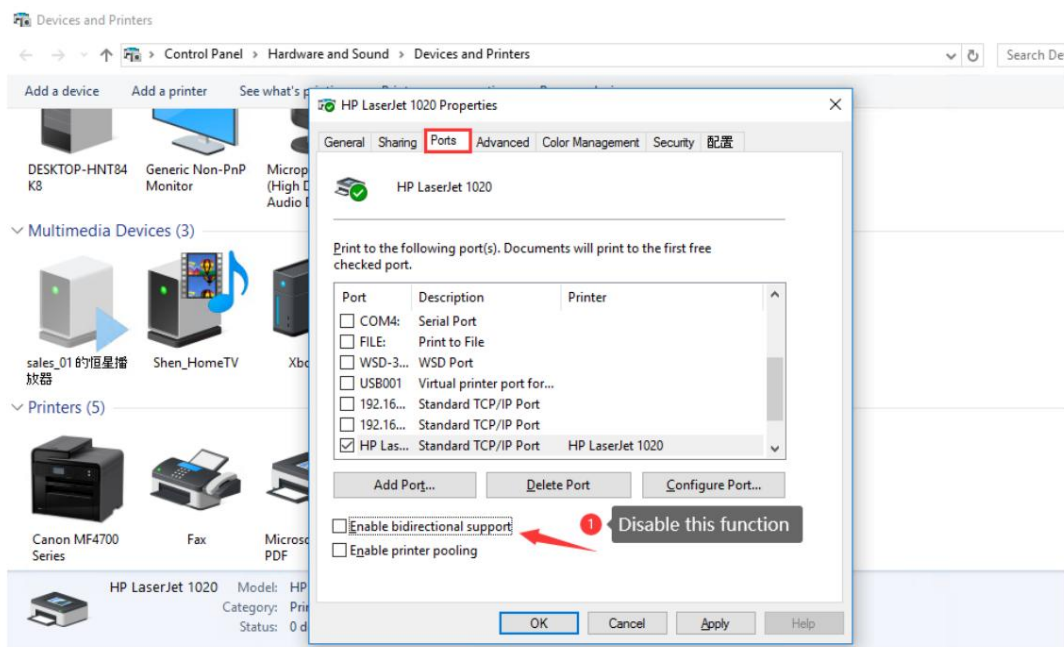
Devices and Printers

Control Panel > Hardware and Sound > Devices and Printers

Search De

Add a device Add a printer See what's p

DESKTOP-HNT84K8

Generic Non-PnP Monitor

Microp (High D Audio D

Multimedia Devices (3)

sales_01 的恒星播放器

Shen_HomeTV

Xbo

Printers (5)

Canon MF4700 Series

Fax

Microso PDF

HP LaserJet 1020 Model: HP Category: Prin Status: 0 d

HP LaserJet 1020 Properties

General Sharing Ports Advanced Color Management Security 配置

HP LaserJet 1020

Print to the following port(s). Documents will print to the first free checked port.

| Port | Description | Printer |
|---|---|---|
| COM4: | Serial Port | |
| FILE: | Print to File | |
| WSD-3... | WSD Port | |
| USB001 | Virtual printer port for... | |
| 192.16... | Standard TCP/IP Port | |
| 192.16... | Standard TCP/IP Port | |
| HP Las... | Standard TCP/IP Port | HP LaserJet 1020 |

Add Port... Delete Port Configure Port...

Enable bidirectional support

1 Disable this function

Enable printer pooling

OK Cancel Apply Help